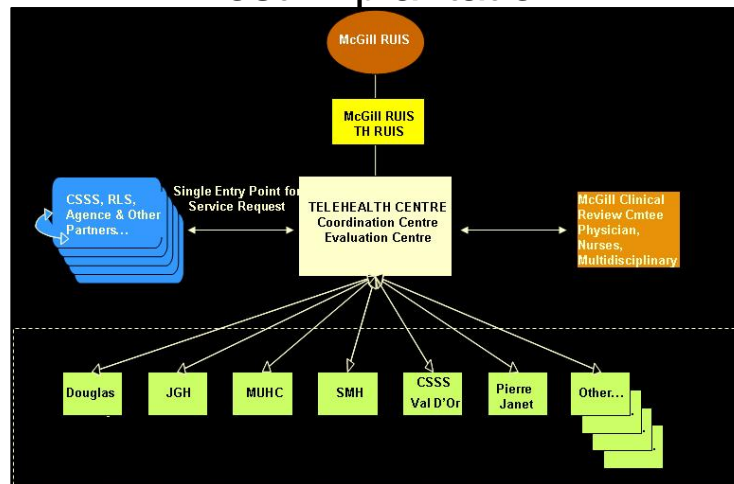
McGill RUIS

McGill RUIS
TH RUIS

CSSS, RLS, Agence & Other Partners…

Single Entry Point for Service Request

TELEHEALTH CENTRE
Coordination Centre
Evaluation Centre

McGill Clinical Review Cmtee
Physician, Nurses, Multidisciplinary

Douglas

JGH

MUHC

SMH

CSSS Val D'Or

Pierre Janet

Other…